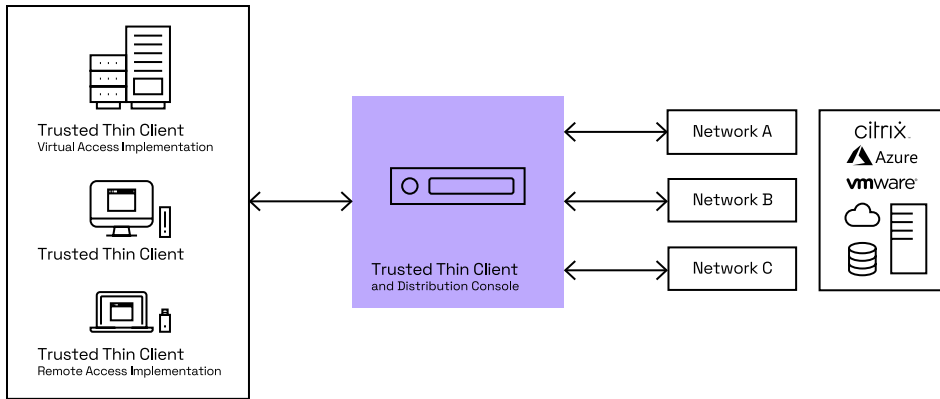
Trusted Thin Client
Virtual Access Implementation

Trusted Thin Client

Trusted Thin Client
Remote Access Implementation

Trusted Thin Client
and Distribution Console

Network A

Network B

Network C

citrix.
Azure
vmware®